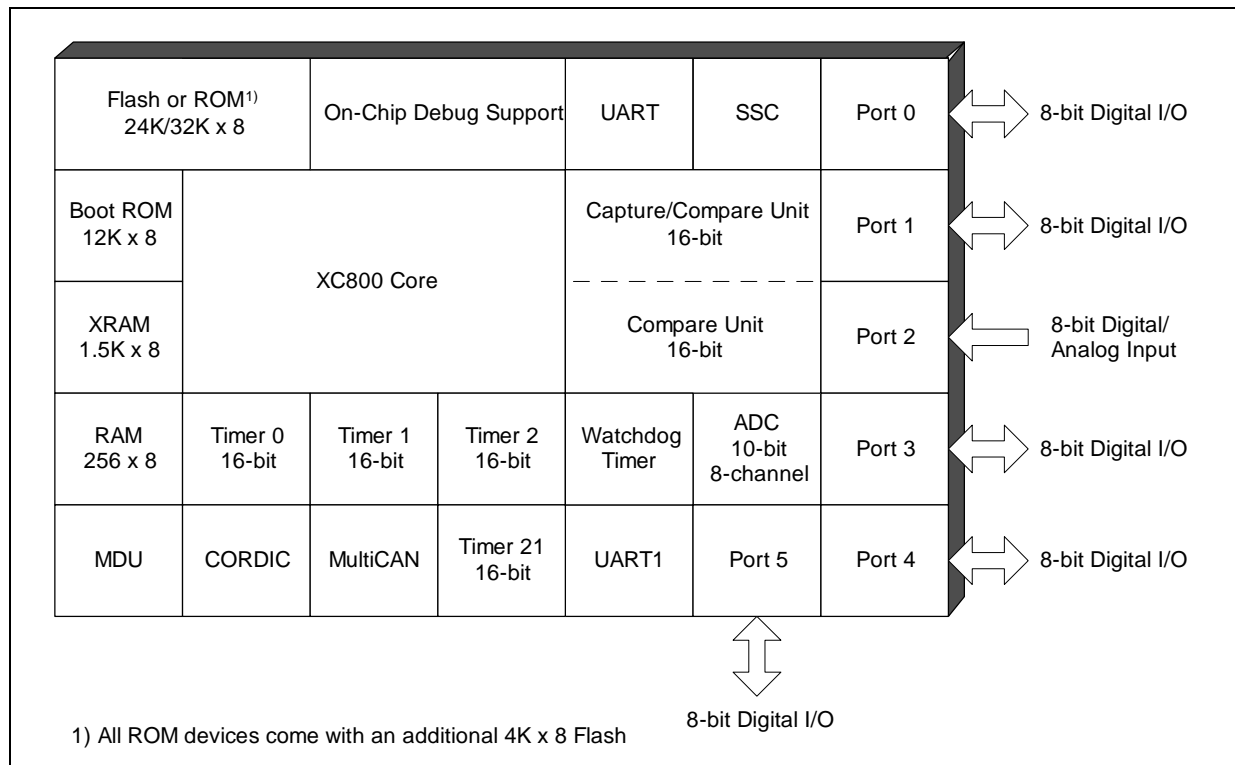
Flash or ROM$^{1)}$
24K/32K x 8

On-Chip Debug Support

UART

SSC

Port 0

8-bit Digital I/O

Boot ROM
12K x 8

XC800 Core

Capture/Compare Unit
16-bit

Port 1

8-bit Digital I/O

XRAM
1.5K x 8

Compare Unit
16-bit

Port 2

8-bit Digital/
Analog Input

RAM
256 x 8

Timer 0
16-bit

Timer 1
16-bit

Timer 2
16-bit

Watchdog
Timer

ADC
10-bit
8-channel

Port 3

8-bit Digital I/O

MDU

CORDIC

MultiCAN

Timer 21
16-bit

UART1

Port 5

Port 4

8-bit Digital I/O

8-bit Digital I/O

1) All ROM devices come with an additional 4K x 8 Flash